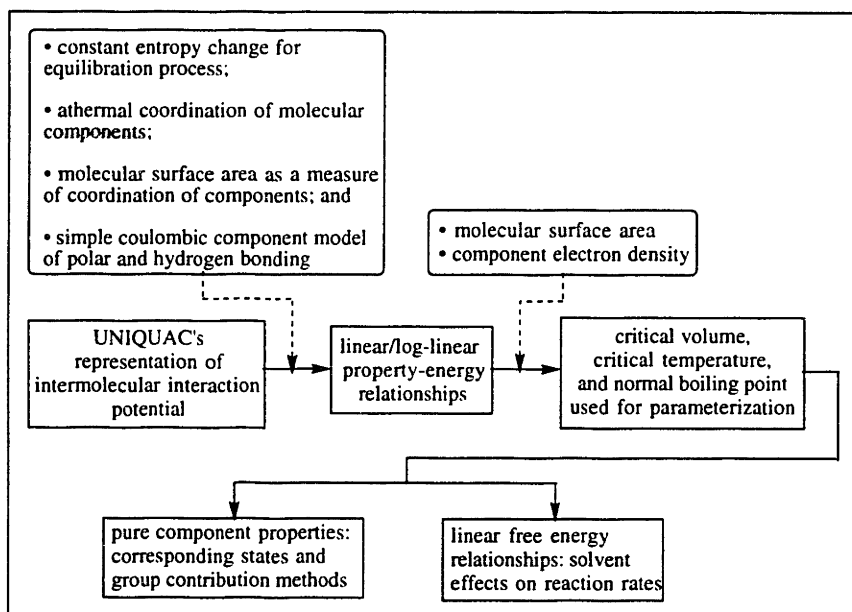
• constant entropy change for equilibration process;

• athermal coordination of molecular components;

• molecular surface area as a measure of coordination of components; and

• simple coulombic component model of polar and hydrogen bonding

• molecular surface area
• component electron density

UNIQUAC's representation of intermolecular interaction potential

linear/log-linear property-energy relationships

critical volume, critical temperature, and normal boiling point used for parameterization

pure component properties: corresponding states and group contribution methods

linear free energy relationships: solvent effects on reaction rates